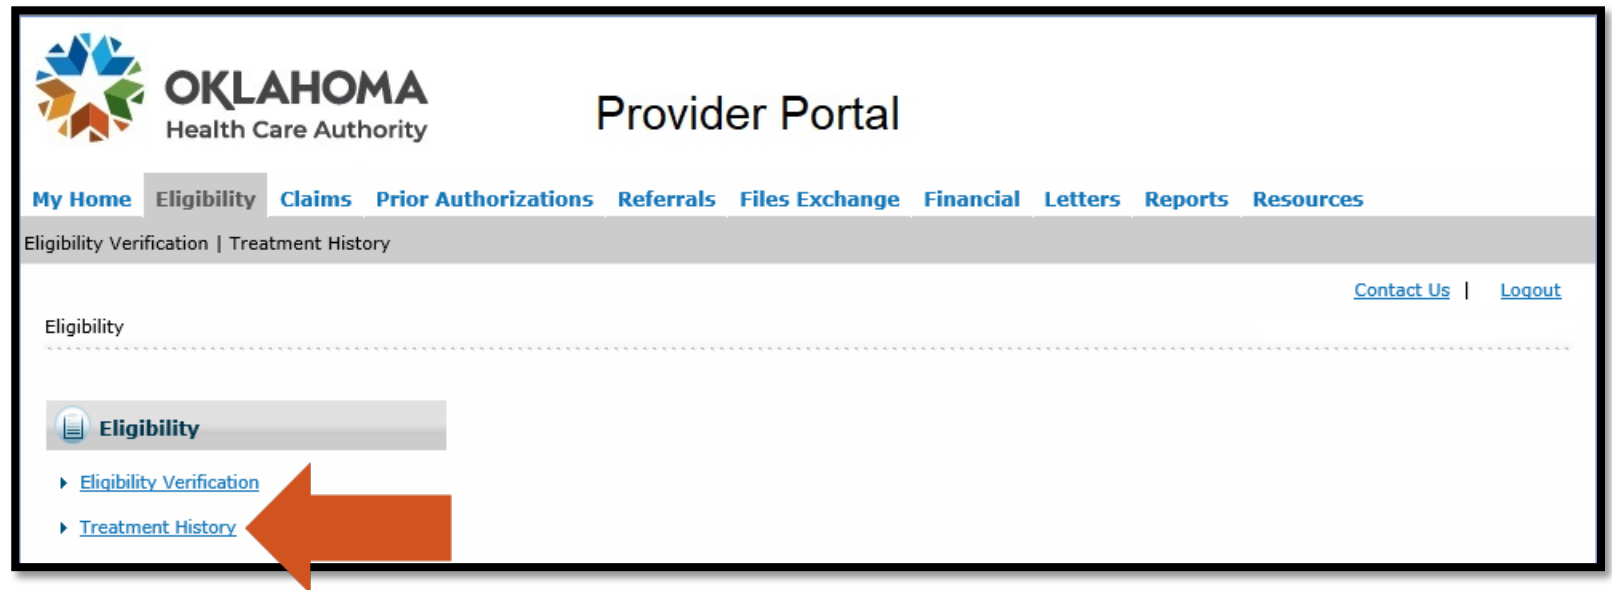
OKLAHOMA
Health Care Authority

Provider Portal

My Home Eligibility Claims Prior Authorizations Referrals Files Exchange Financial Letters Reports Resources

Eligibility Verification | Treatment History

Contact Us | Logout

Eligibility

Eligibility

Eligibility Verification

Treatment History